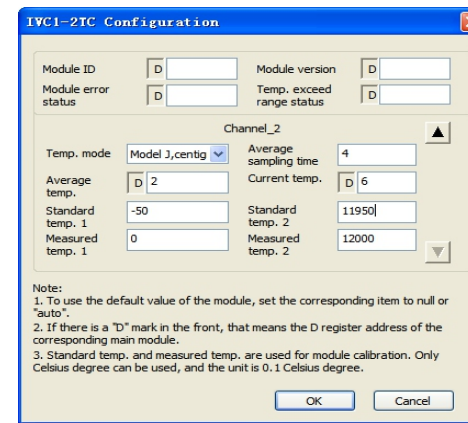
IVC1-2TC Configuration

Module ID D
Module version D
Module error status D
Temp. exceed range status D

Channel_2

Temp. mode Model J,centig
Average sampling time 4
Average temp. D 2
Current temp. D 6
Standard temp. 1 -50
Standard temp. 2 11950
Measured temp. 1 0
Measured temp. 2 12000

Note:
1. To use the default value of the module, set the corresponding item to null or "auto".
2. If there is a "D" mark in the front, that means the D register address of the corresponding main module.
3. Standard temp. and measured temp. are used for module calibration. Only Celsius degree can be used, and the unit is 0.1 Celsius degree.

OK Cancel